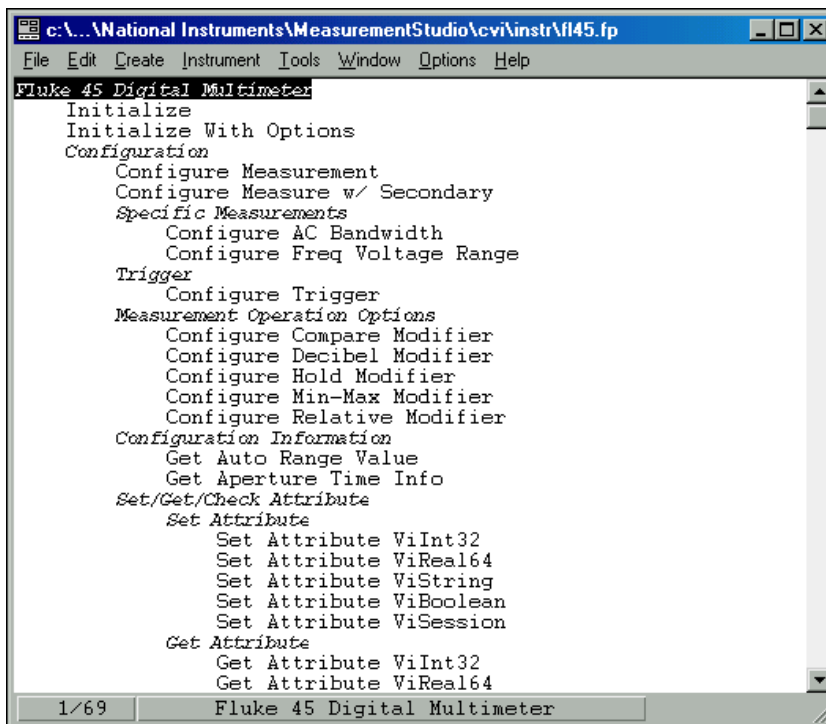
c:\...\National Instruments\MeasurementStudio\cvi\instr\fl45.fp

File Edit Create Instrument Tools Window Options Help

Fluke 45 Digital Multimeter
Initialize
Initialize With Options
Configuration
Configure Measurement
Configure Measure w/ Secondary
Specific Measurements
Configure AC Bandwidth
Configure Freq Voltage Range
Trigger
Configure Trigger
Measurement Operation Options
Configure Compare Modifier
Configure Decibel Modifier
Configure Hold Modifier
Configure Min-Max Modifier
Configure Relative Modifier
Configuration Information
Get Auto Range Value
Get Aperture Time Info
Set/Get/Check Attribute
Set Attribute
Set Attribute ViInt32
Set Attribute ViReal64
Set Attribute ViString
Set Attribute ViBoolean
Set Attribute ViSession
Get Attribute
Get Attribute ViInt32
Get Attribute ViReal64

1/69 Fluke 45 Digital Multimeter